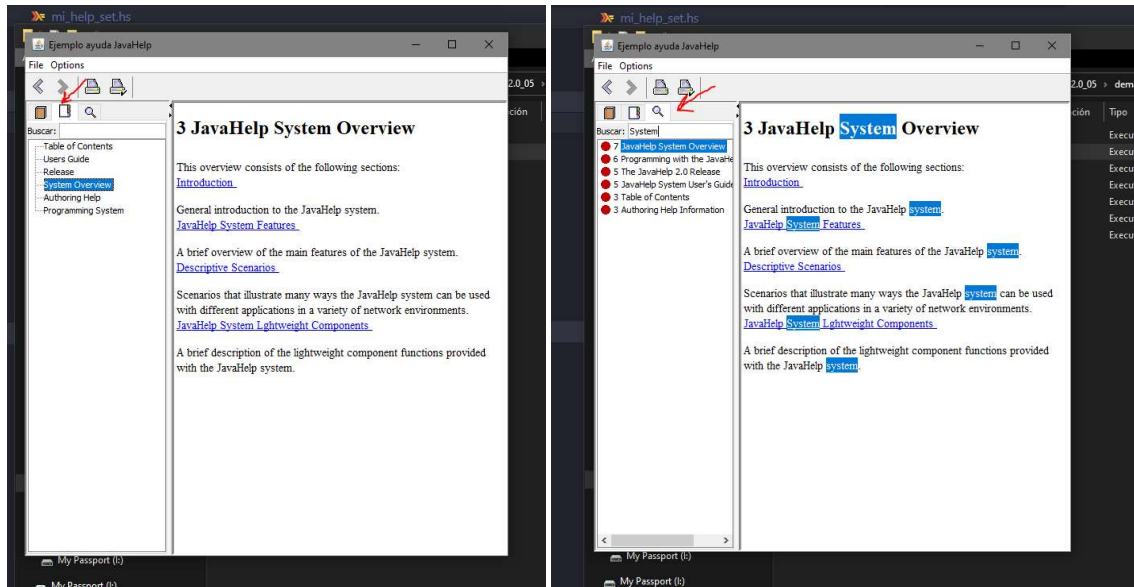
mi_help_set.hs

Ejemplo ayuda JavaHelp

File Options

2.0_05

ción

Buscar:

Table of Contents
Users Guide
Release
System Overview
Authoring Help
Programming System

3 JavaHelp System Overview

This overview consists of the following sections:
Introduction

General introduction to the JavaHelp system.
JavaHelp System Features

A brief overview of the main features of the JavaHelp system.
Descriptive Scenarios

Scenarios that illustrate many ways the JavaHelp system can be used with different applications in a variety of network environments.
JavaHelp System Lghtweight Components

A brief description of the lightweight component functions provided with the JavaHelp system.

My Passport (I:)

My Passport (I:)

mi_help_set.hs

Ejemplo ayuda JavaHelp

File Options

2.0_05 › dem

ción Tipo

Execu
Execu
Execu
Execu
Execu
Execu
Execu

Buscar: System

7 JavaHelp System Overview
6 Programming with the JavaHe
5 The JavaHelp 2.0 Release
5 JavaHelp System User's Guide
3 Table of Contents
3 Authoring Help Information

3 JavaHelp System Overview

This overview consists of the following sections:
Introduction

General introduction to the JavaHelp system.
JavaHelp System Features

A brief overview of the main features of the JavaHelp system.
Descriptive Scenarios

Scenarios that illustrate many ways the JavaHelp system can be used with different applications in a variety of network environments.
JavaHelp System Lghtweight Components

A brief description of the lightweight component functions provided with the JavaHelp system.

My Passport (I:)

My Passport (I:)